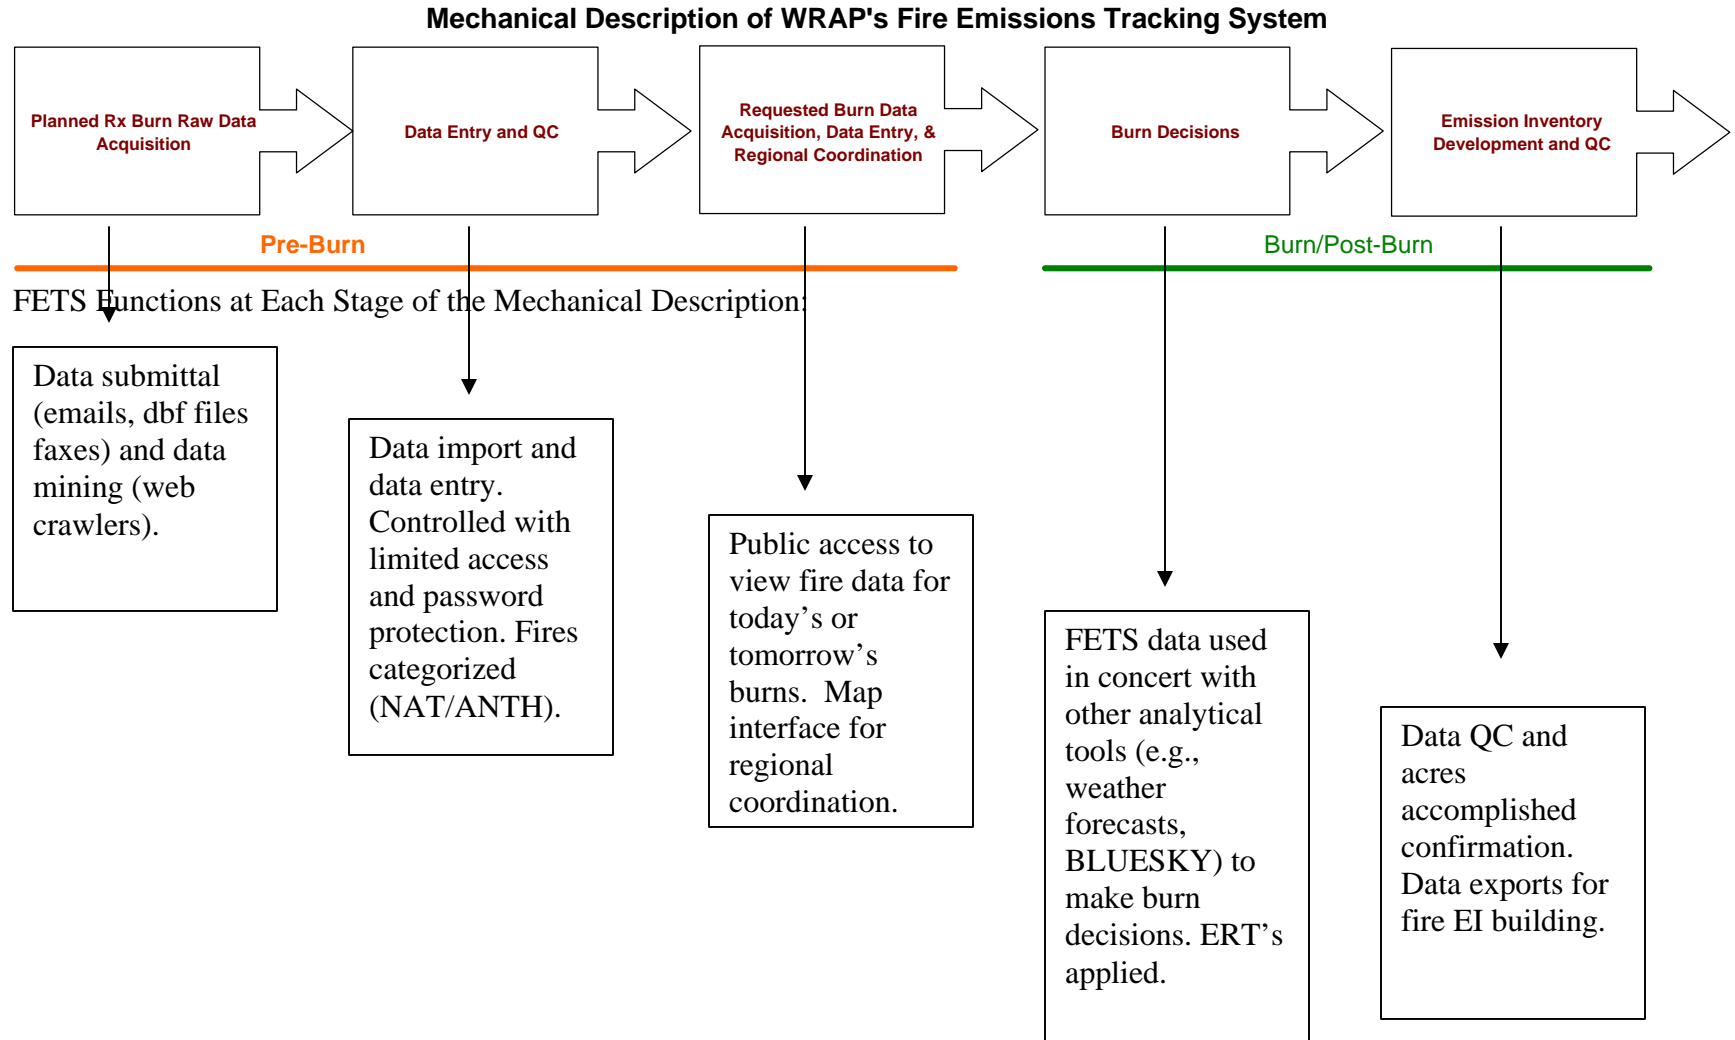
Mechanical Description of WRAP's Fire Emissions Tracking System

Planned Rx Burn Raw Data Acquisition

Data Entry and QC

Requested Burn Data Acquisition, Data Entry, & Regional Coordination

Burn Decisions

Emission Inventory Development and QC

Pre-Burn

Burn/Post-Burn

FETS Functions at Each Stage of the Mechanical Description:

Data submittal (emails, dbf files faxes) and data mining (web crawlers).

Data import and data entry. Controlled with limited access and password protection. Fires categorized (NAT/ANTH).

Public access to view fire data for today’s or tomorrow’s burns. Map interface for regional coordination.

FETS data used in concert with other analytical tools (e.g., weather forecasts, BLUESKY) to make burn decisions. ERT’s applied.

Data QC and acres accomplished confirmation. Data exports for fire EI building.